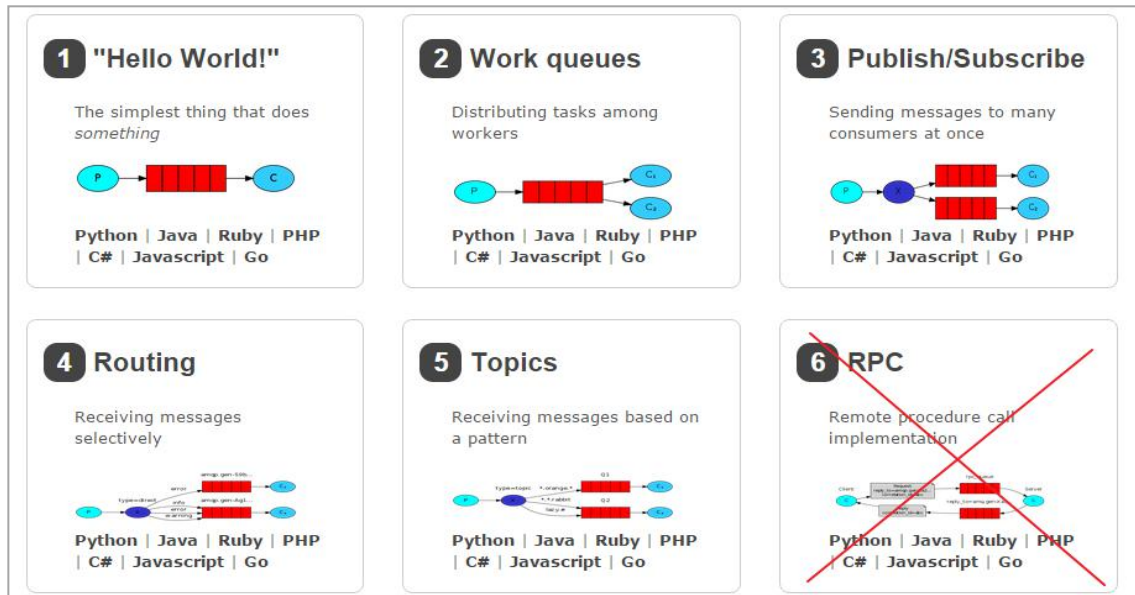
1 "Hello World!"

The simplest thing that does *something*

P C

Python | Java | Ruby | PHP | C# | Javascript | Go

2 Work queues

Distributing tasks among workers

P $C_1$ $C_2$

Python | Java | Ruby | PHP | C# | Javascript | Go

3 Publish/Subscribe

Sending messages to many consumers at once

P X $C_1$ $C_2$

Python | Java | Ruby | PHP | C# | Javascript | Go

4 Routing

Receiving messages selectively

P X type=direct error info error warning amqp.gen-S9b... amqp.gen-Agl... $C_1$ $C_2$

Python | Java | Ruby | PHP | C# | Javascript | Go

5 Topics

Receiving messages based on a pattern

P X type=topic *.orange.* *.*.rabbit lazy.# Q1 Q2 $C_1$ $C_2$

Python | Java | Ruby | PHP | C# | Javascript | Go

6 RPC

Remote procedure call implementation

Client C Request reply_to=amqp.gen-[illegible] correlation_id=abc rpc_queue Server S reply_to=amqp.gen-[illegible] Reply correlation_id=abc

Python | Java | Ruby | PHP | C# | Javascript | Go